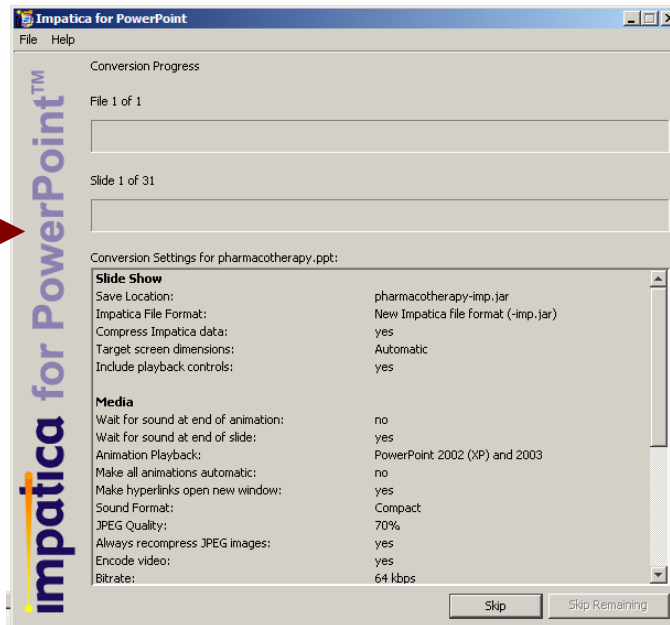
Impatica for PowerPoint

File Help

impatica for PowerPoint™

Conversion Progress

File 1 of 1

Slide 1 of 31

Conversion Settings for pharmacotherapy.ppt:

| | |
|---|---|
| **Slide Show** | |
| Save Location: | pharmacotherapy-imp.jar |
| Impatica File Format: | New Impatica file format (-imp.jar) |
| Compress Impatica data: | yes |
| Target screen dimensions: | Automatic |
| Include playback controls: | yes |
| **Media** | |
| Wait for sound at end of animation: | no |
| Wait for sound at end of slide: | yes |
| Animation Playback: | PowerPoint 2002 (XP) and 2003 |
| Make all animations automatic: | no |
| Make hyperlinks open new window: | yes |
| Sound Format: | Compact |
| JPEG Quality: | 70% |
| Always recompress JPEG images: | yes |
| Encode video: | yes |
| Bitrate: | 64 kbps |

Skip

Skip Remaining